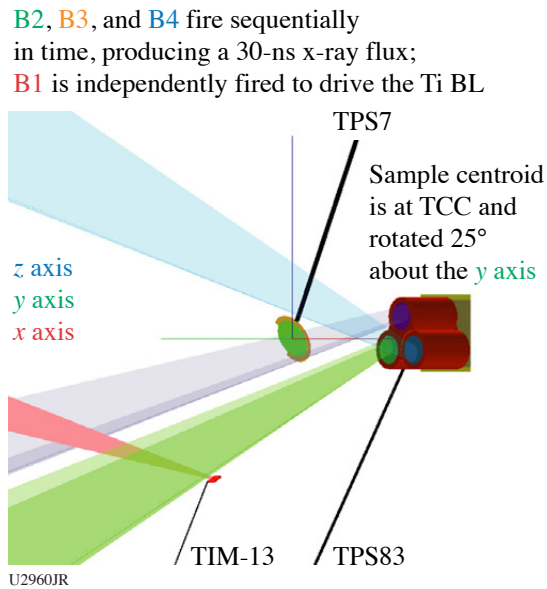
B2, B3, and B4 fire sequentially in time, producing a 30-ns x-ray flux; B1 is independently fired to drive the Ti BL

TPS7

Sample centroid is at TCC and rotated 25° about the $y$ axis

$z$ axis
$y$ axis
$x$ axis

TIM-13

TPS83

U2960JR